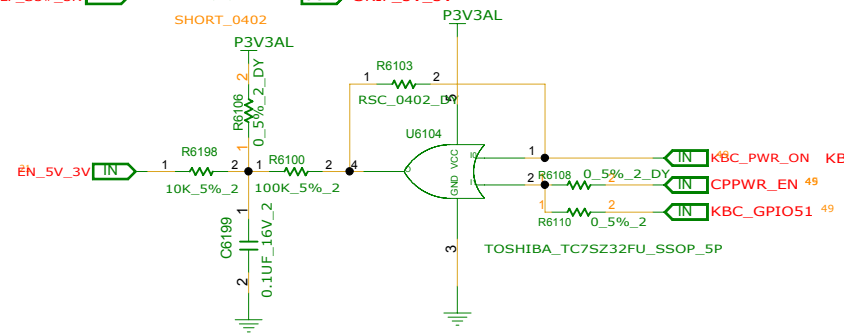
SHORT_0402
P3V3AL
P3V3AL
2
R6106
0_5%_2_DY
1
R6103
1
2
RSC_0402_DY
5
U6104
EN_5V_3V
IN
1
R6198
2
1
R6100
2
4
10K_5%_2
100K_5%_2
VCC
GND
1
2
R6108
0_5%_2_DY
IN
KBC_PWR_ON
KB
IN
CPPWR_EN
45
1
R6110
2
0_5%_2
IN
KBC_GPIO51
49
1
C6199
0.1UF_16V_2
2
3
TOSHIBA_TC7SZ32FU_SSOP_5P